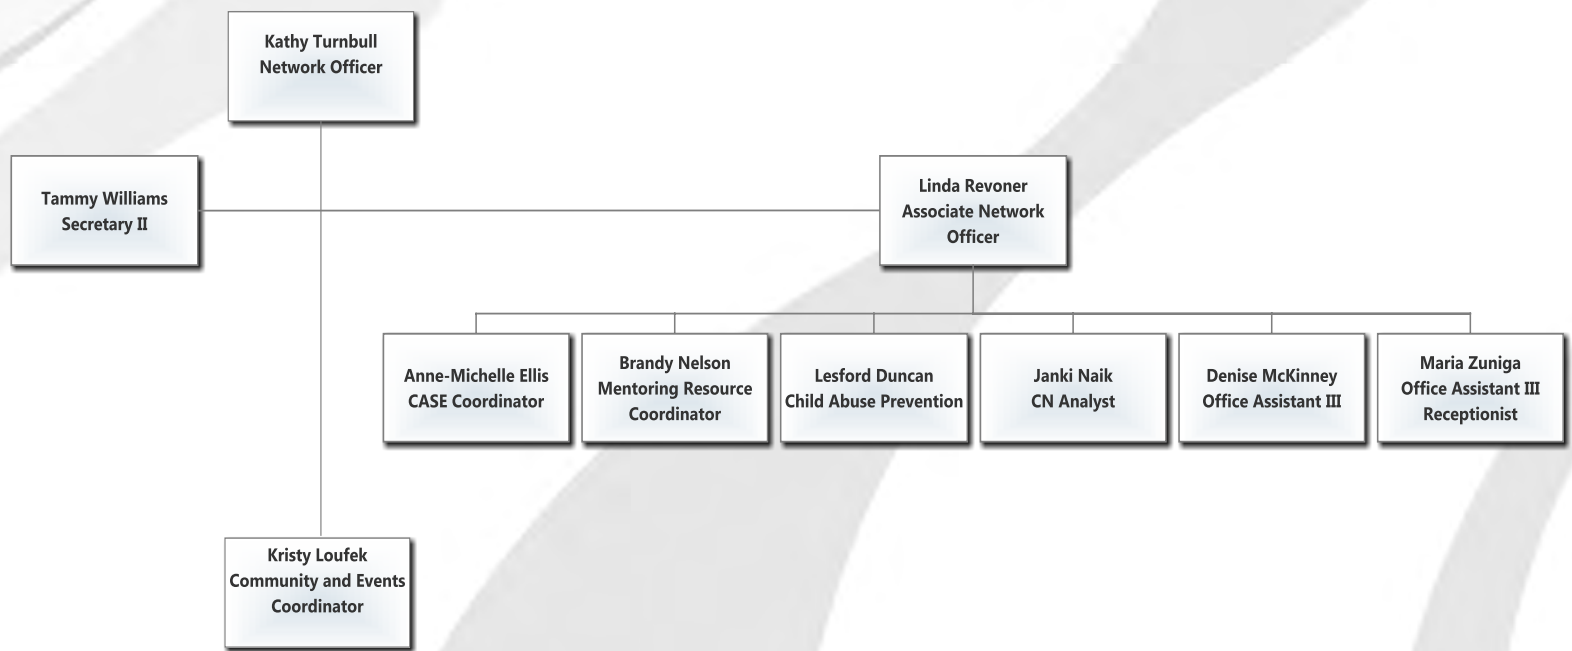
Kathy Turnbull
Network Officer

Tammy Williams
Secretary II

Linda Revoner
Associate Network Officer

Anne-Michelle Ellis
CASE Coordinator

Brandy Nelson
Mentoring Resource Coordinator

Lesford Duncan
Child Abuse Prevention

Janki Naik
CN Analyst

Denise McKinney
Office Assistant III

Maria Zuniga
Office Assistant III
Receptionist

Kristy Loufek
Community and Events Coordinator